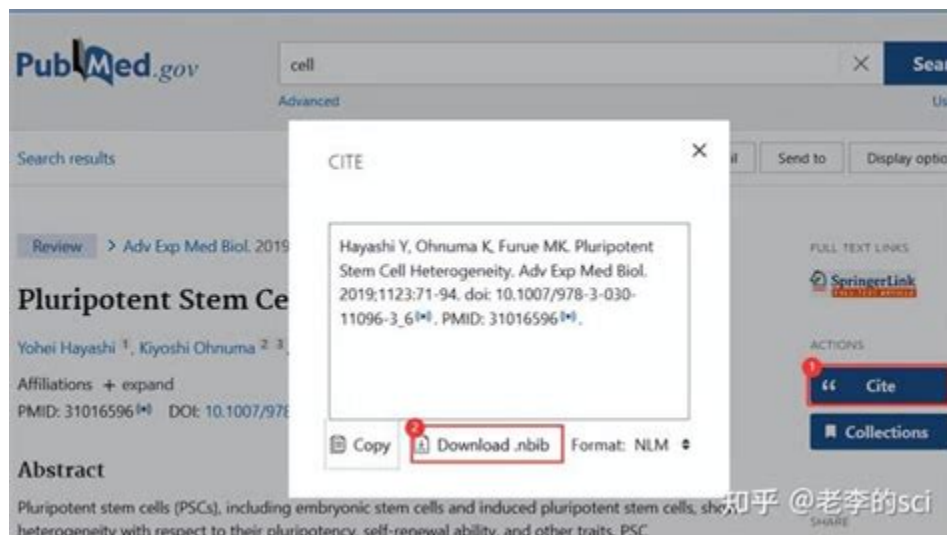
PubMed.gov

cell

Advanced

Sear

Us

Search results

Send to

Display optio

Review > Adv Exp Med Biol. 2019

Pluripotent Stem Ce

Yohei Hayashi ¹, Kiyoshi Ohnuma ² ³,

Affiliations + expand

PMID: 31016596 DOI: 10.1007/978

Abstract

Pluripotent stem cells (PSCs), including embryonic stem cells and induced pluripotent stem cells, sh

heterogeneity with respect to their pluripotency, self-renewal ability, and other traits. PSC

CITE

Hayashi Y, Ohnuma K, Furue MK. Pluripotent Stem Cell Heterogeneity. Adv Exp Med Biol. 2019;1123:71-94. doi: 10.1007/978-3-030-11096-3_6. PMID: 31016596.

Copy

2 Download .nbib

Format: NLM

FULL TEXT LINKS

SpringerLink

ACTIONS

1 Cite

Collections

SHARE

知乎 @老李的sci